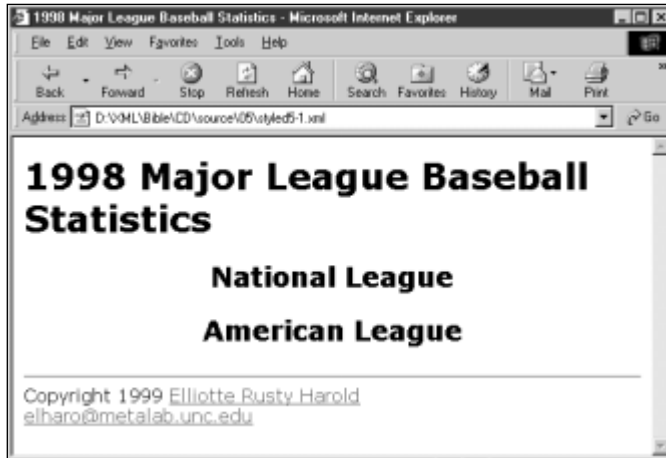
1998 Major League Baseball Statistics - Microsoft Internet Explorer

File Edit View Favorites Tools Help

Back Forward Stop Refresh Home Search Favorites History Mail Print

Address D:\XML\Bible\CD\source\05\styled5-1.xml Go

# 1998 Major League Baseball Statistics

National League

American League

Copyright 1999 Elliotte Rusty Harold
elharo@metalab.unc.edu